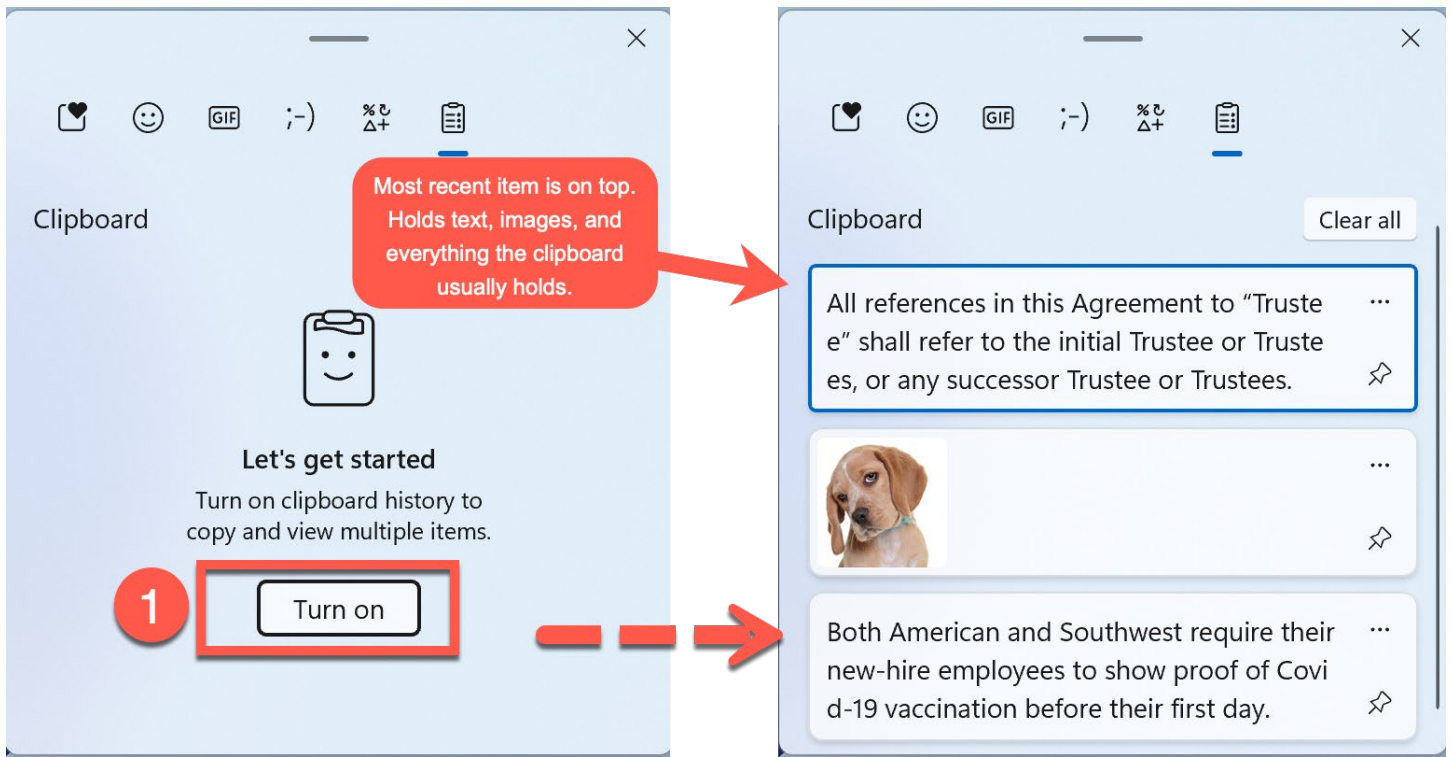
GIF ;-) %↻ Δ+

Clipboard

Most recent item is on top. Holds text, images, and everything the clipboard usually holds.

Let's get started

Turn on clipboard history to copy and view multiple items.

1

Turn on

GIF ;-) %↻ Δ+

Clipboard

Clear all

All references in this Agreement to "Trustee" shall refer to the initial Trustee or Trustees, or any successor Trustee or Trustees.

...

...

Both American and Southwest require their new-hire employees to show proof of Covid-19 vaccination before their first day.

...